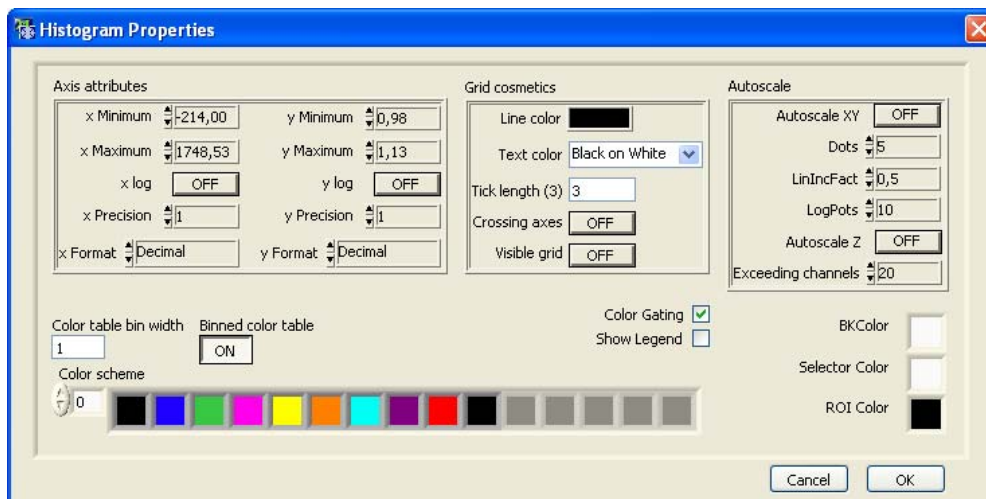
Histogram Properties

Axis attributes

x Minimum -214,00
y Minimum 0,98
x Maximum 1748,53
y Maximum 1,13
x log OFF
y log OFF
x Precision 1
y Precision 1
x Format Decimal
y Format Decimal

Grid cosmetics

Line color
Text color Black on White
Tick length (3) 3
Crossing axes OFF
Visible grid OFF

Autoscale

Autoscale XY OFF
Dots 5
LinIncFact 0,5
LogPots 10
Autoscale Z OFF
Exceeding channels 20

Color table bin width
1
Binned color table
ON
Color Gating
Show Legend
BKColor
Selector Color
ROI Color
Color scheme
0

Cancel
OK